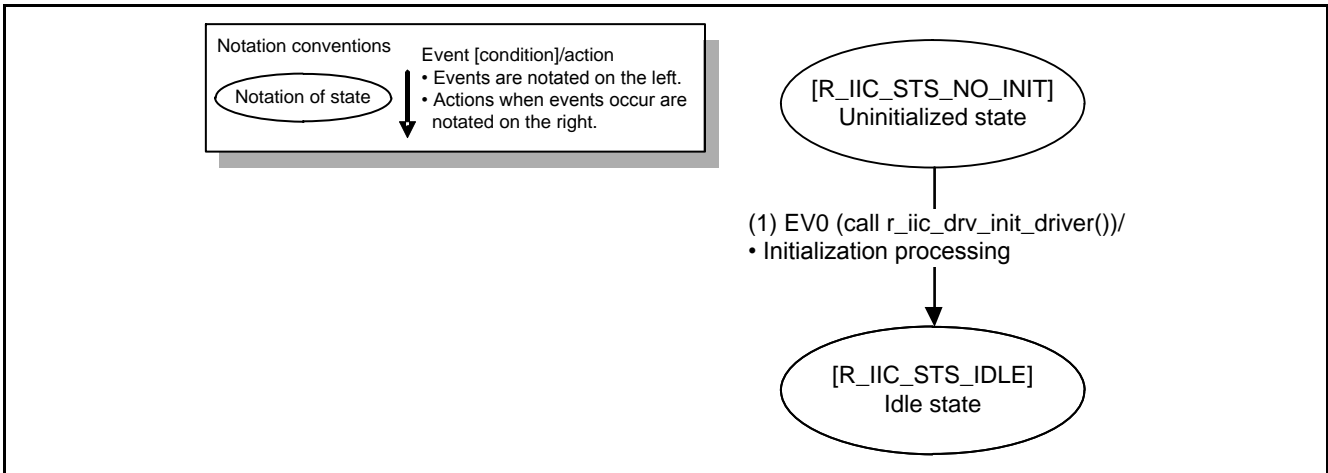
Notation conventions

Notation of state

Event [condition]/action
• Events are notated on the left.
• Actions when events occur are notated on the right.

[R_IIC_STS_NO_INIT]
Uninitialized state

(1) EV0 (call r_iic_drv_init_driver())/
• Initialization processing

[R_IIC_STS_IDLE]
Idle state